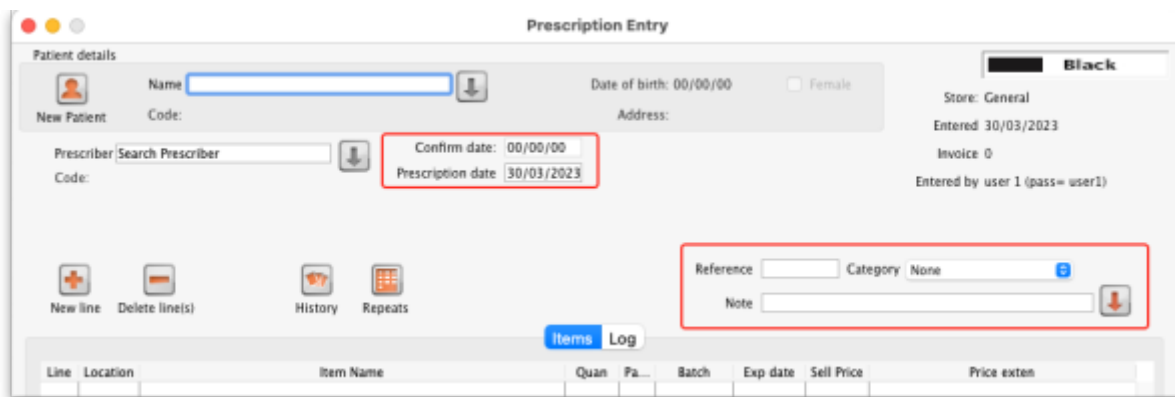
Prescription Entry

Patient details

New Patient

Name

Code:

Date of birth: 00/00/00

Female

Address:

Black

Store: General

Entered 30/03/2023

Invoice 0

Entered by user 1 (pass= user1)

Prescriber Search Prescriber

Code:

Confirm date: 00/00/00

Prescription date 30/03/2023

New line

Delete line(s)

History

Repeats

Reference

Category None

Note

Items Log

| Line | Location | Item Name | Quan | Pa... | Batch | Exp date | Sell Price | Price exten |
|---|---|---|---|---|---|---|---|---|